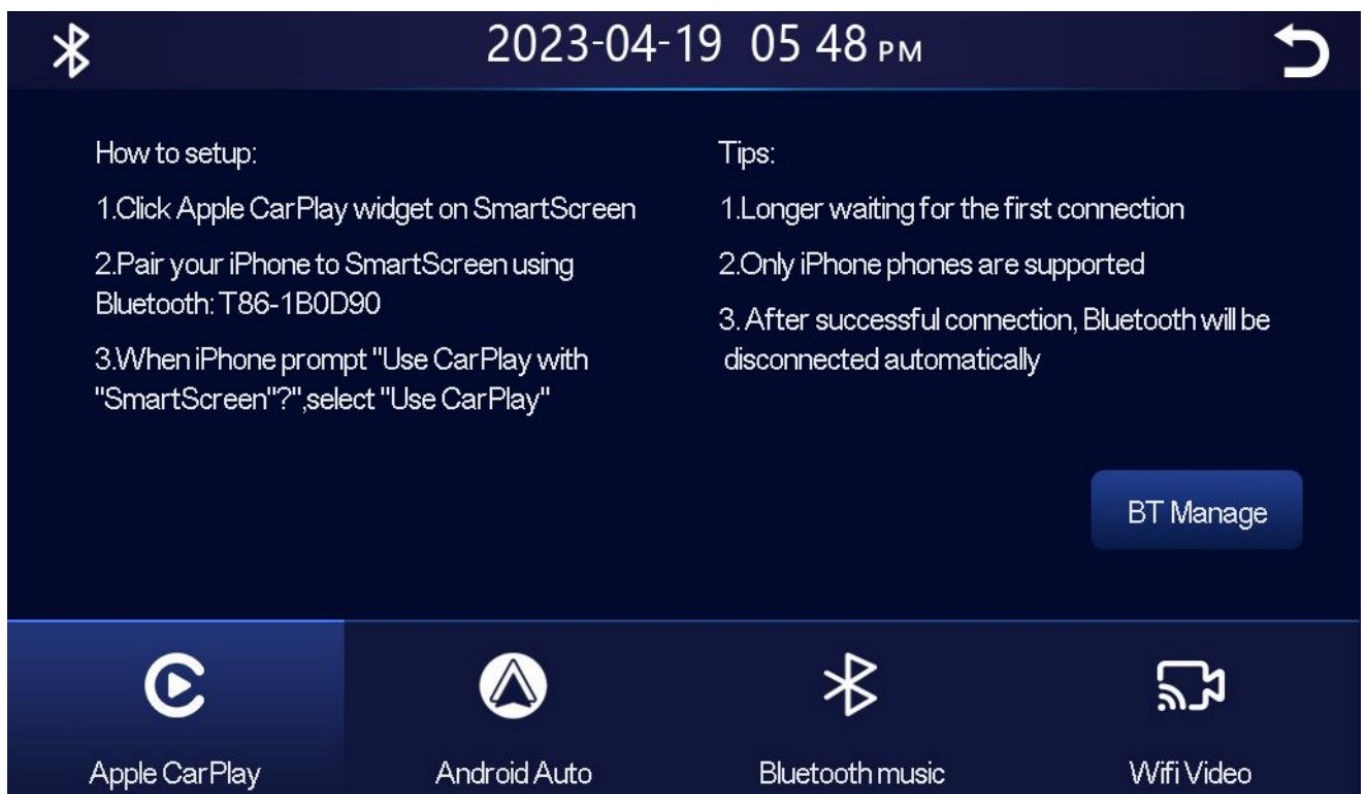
2023-04-19 05 48 PM

How to setup:

1.Click Apple CarPlay widget on SmartScreen

2.Pair your iPhone to SmartScreen using Bluetooth: T86-1B0D90

3.When iPhone prompt "Use CarPlay with "SmartScreen"?",select "Use CarPlay"

Tips:

1.Longer waiting for the first connection

2.Only iPhone phones are supported

3. After successful connection, Bluetooth will be disconnected automatically

BT Manage

Apple CarPlay

Android Auto

Bluetooth music

Wifi Video